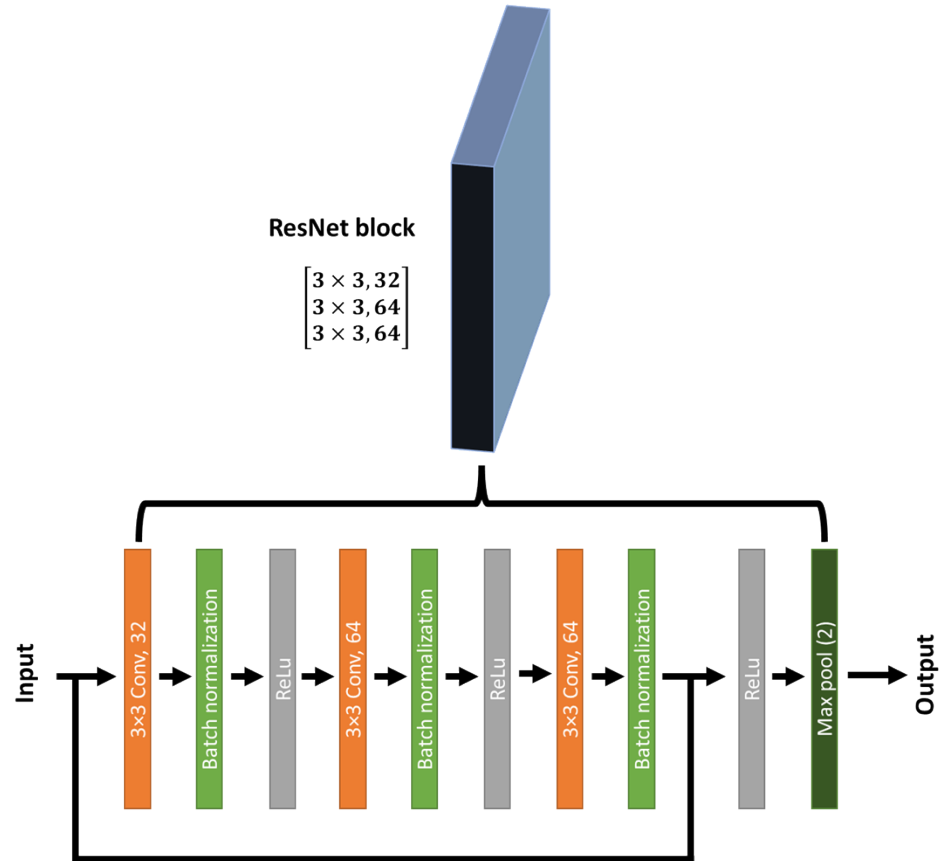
ResNet block

$\begin{bmatrix} 3\times3, 32 \\ 3\times3, 64 \\ 3\times3, 64 \end{bmatrix}$

Input

3×3 Conv, 32

Batch normalization

ReLu

3×3 Conv, 64

Batch normalization

ReLu

3×3 Conv, 64

Batch normalization

ReLu

Max pool (2)

Output